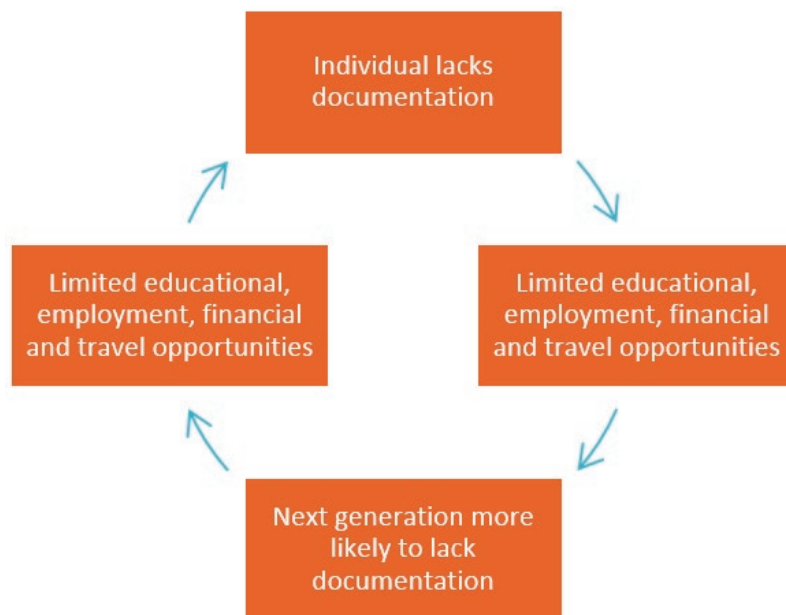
Individual lacks documentation

Limited educational, employment, financial and travel opportunities

Next generation more likely to lack documentation

Limited educational, employment, financial and travel opportunities